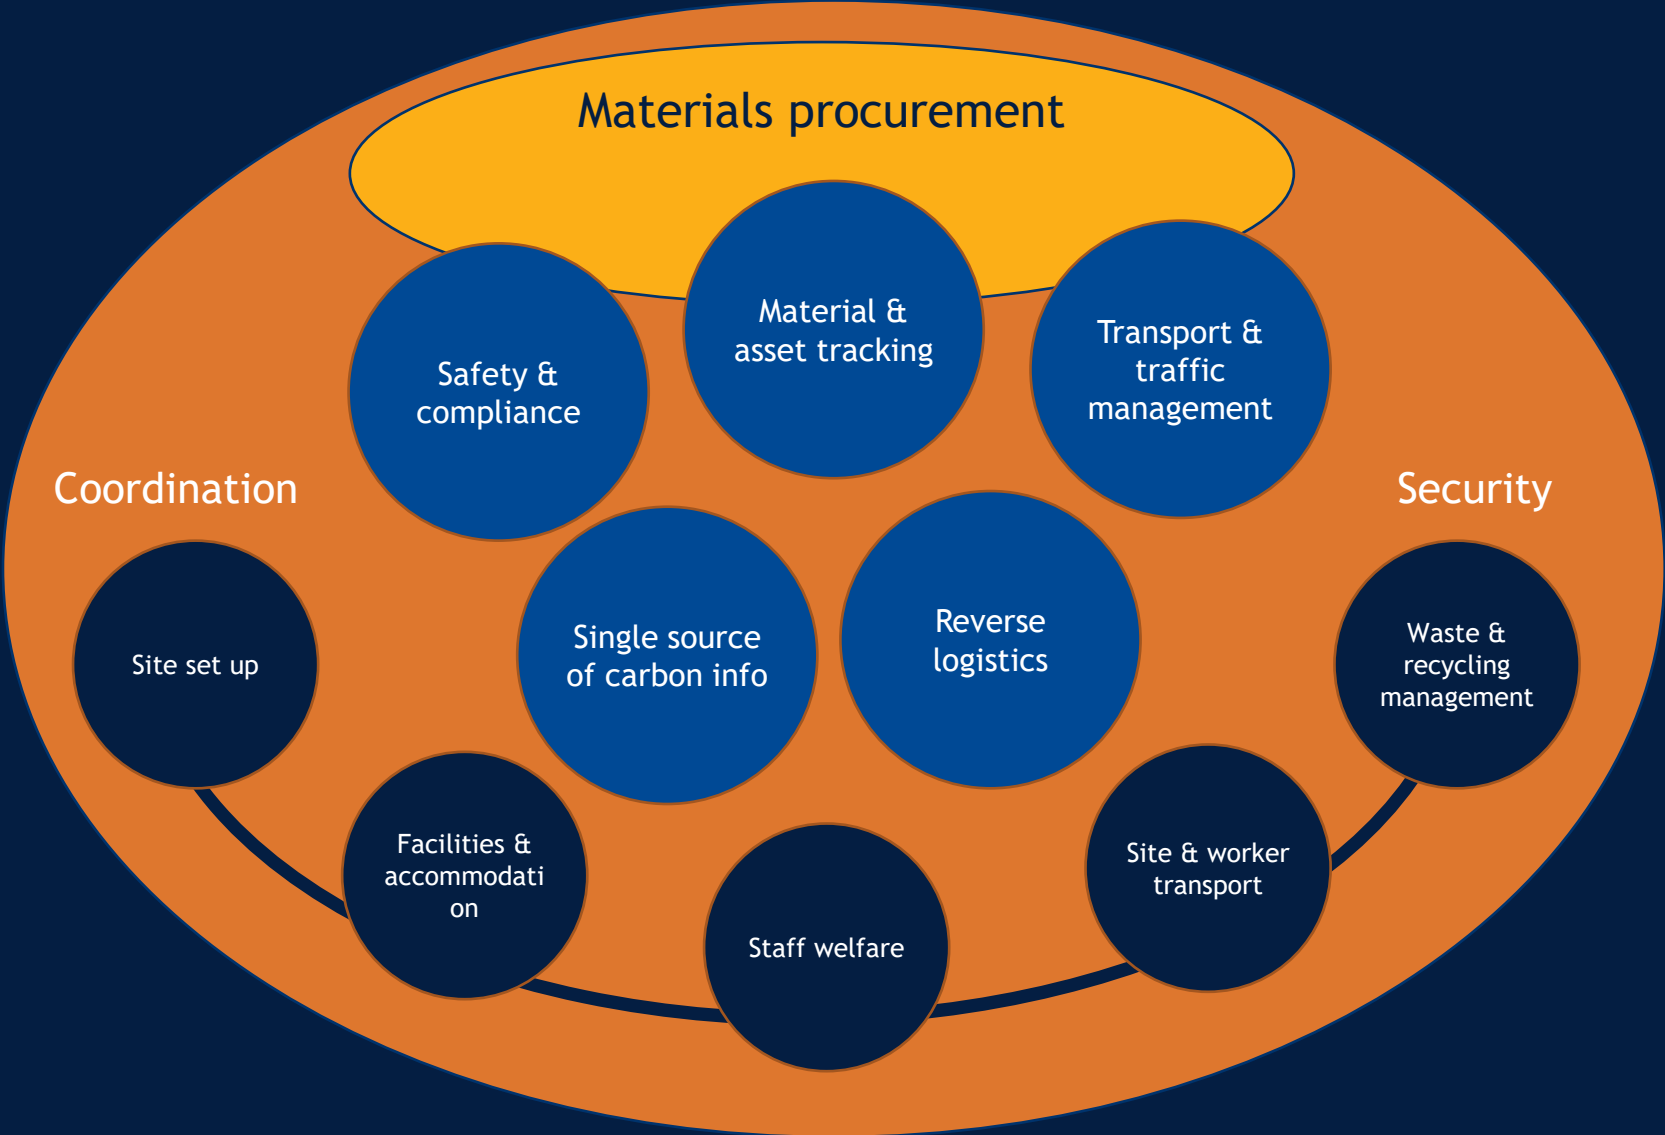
Materials procurement

Safety & compliance

Material & asset tracking

Transport & traffic management

Coordination

Security

Single source of carbon info

Reverse logistics

Site set up

Waste & recycling management

Facilities & accommodation

Staff welfare

Site & worker transport